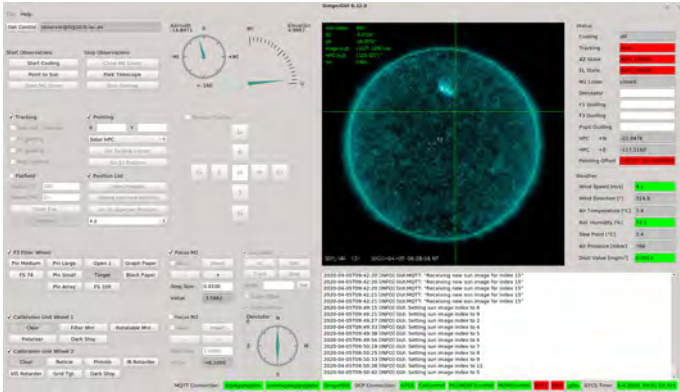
File Help

GregorGUI 0.12.0

Get Control

Azimuth
-14.8971

Elevation
4.9957

Start Observations

Stop Observations

Start Cooling

Close M1 Dome

Point to Sun

Park Telescope

Stop Cooling

Tracking

Pointing

Solar HPC

Flatfield

Position List

Focus M2

Step Size 0.0500

Value 3.0862

Focus M1

FS Filter Wheel

Pin Medium

Pin Large

Open 1

Graph Paper

FS 74

Pin Small

Target

Black Paper

Pin Array

FS 100

Calibration Unit Wheel 1

Clear

Filter Mnt

Rotatable Mnt

Polarizer

Dark Slip

Calibration Unit Wheel 2

Clear

Reticle

Pinhole

IR Retarder

VIS Retarder

Grid Tgt

Dark Slop

Derotator

+0.2000

SDO_HMI 121

2020-04-05T09:28:16 NT

2020-04-05T09:42:20 [INFO] GUI.MQTT: "Receiving new sun image for index 15"
2020-04-05T09:42:20 [INFO] GUI.MQTT: "Receiving new sun image for index 15"
2020-04-05T09:42:20 [INFO] GUI.MQTT: "Receiving new sun image for index 15"
2020-04-05T09:49:15 [INFO] GUI.MQTT: Setting sun image index to 6
2020-04-05T09:49:21 [INFO] GUI.MQTT: Setting sun image index to 7
2020-04-05T09:49:33 [INFO] GUI.MQTT: Setting sun image index to 8
2020-04-05T09:49:38 [INFO] GUI.MQTT: Setting sun image index to 9
2020-04-05T09:49:43 [INFO] GUI.MQTT: Setting sun image index to 10
2020-04-05T09:50:19 [INFO] GUI.MQTT: Setting sun image index to 7
2020-04-05T09:50:25 [INFO] GUI.MQTT: Setting sun image index to 8
2020-04-05T09:50:33 [INFO] GUI.MQTT: Setting sun image index to 9
2020-04-05T09:50:38 [INFO] GUI.MQTT: Setting sun image index to 12
2020-04-05T09:50:44 [INFO] GUI.MQTT: Setting sun image index to 5

Status

Cooling off

Tracking

AZ State

EL State

M1 Lid Closed

Derotator

F1 Guiding

F3 Guiding

Pupil Guiding

HPC +X -22.9478

HPC +Y -117.1162

Pointing Offset

Weather

Wind Speed [m/s] 4.1

Wind Direction [°] 314.9

Air Temperature [°C] 7.4

Rel. Humidity [%] 37.1

Dew Point [°C] 4.4

Air Pressure [mbar] 784

Dust Value [mg/m³] 0.0003

MQTT Connection

OCP Connection

SYCS Time